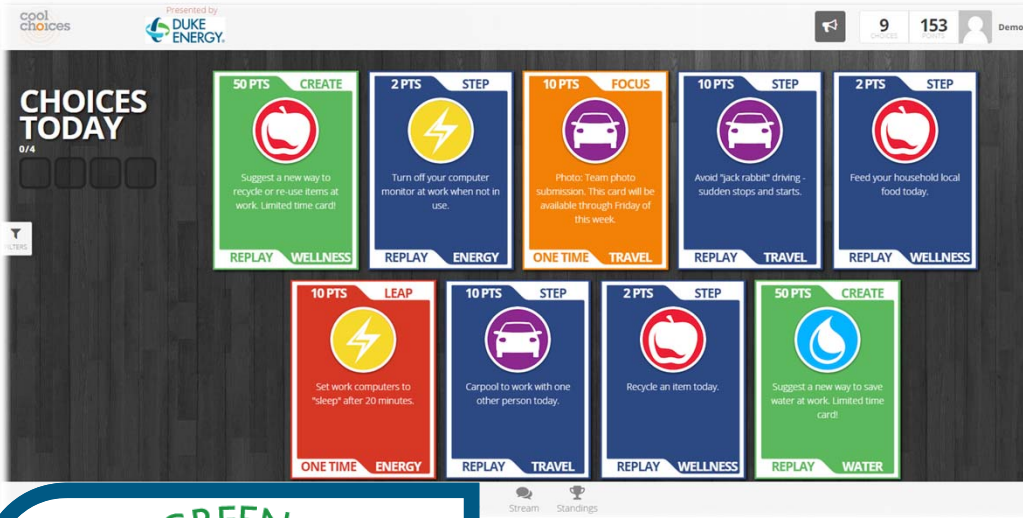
cool choices

Presented by
DUKE ENERGY.

9
CHOICES

153
POINTS

Demo

CHOICES TODAY
0/4

FILTERS

50 PTS CREATE
Suggest a new way to recycle or re-use items at work. Limited time card!
REPLAY WELLNESS

2 PTS STEP
Turn off your computer monitor at work when not in use.
REPLAY ENERGY

10 PTS FOCUS
Photo: Team photo submission. This card will be available through Friday of this week.
ONE TIME TRAVEL

10 PTS STEP
Avoid "jack rabbit" driving - sudden stops and starts.
REPLAY TRAVEL

2 PTS STEP
Feed your household local food today.
REPLAY WELLNESS

10 PTS LEAP
Set work computers to "sleep" after 20 minutes.
ONE TIME ENERGY

10 PTS STEP
Carpool to work with one other person today.
REPLAY TRAVEL

2 PTS STEP
Recycle an item today.
REPLAY WELLNESS

50 PTS CREATE
Suggest a new way to save water at work. Limited time card!
REPLAY WATER

GREEN

Stream Standings